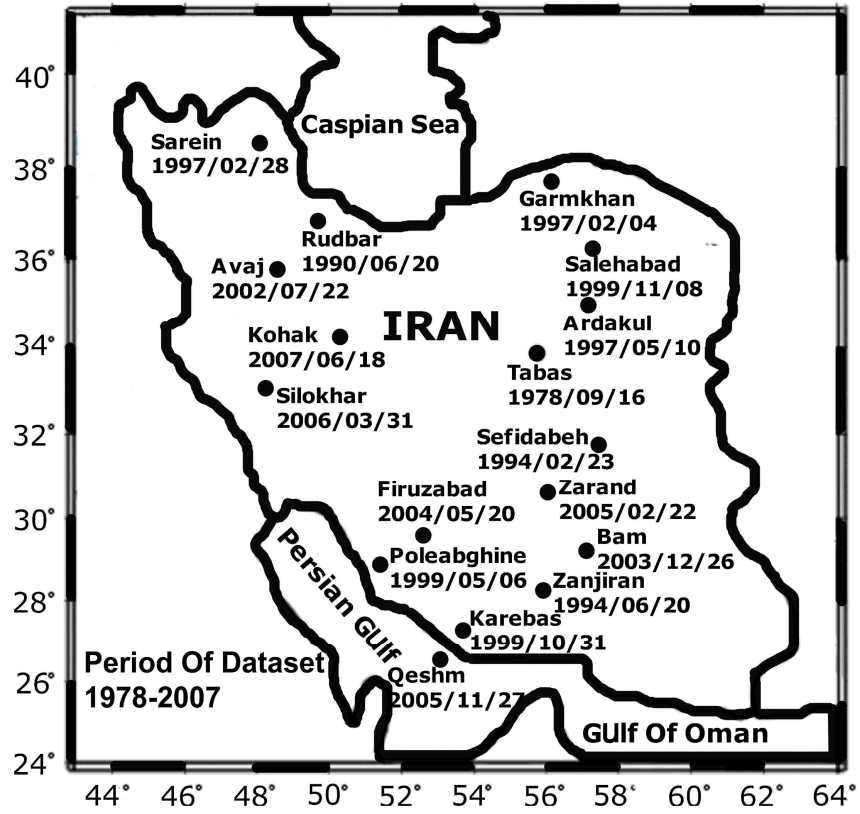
40°
38°
36°
34°
32°
30°
28°
26°
24°

Caspian Sea

Sarein
1997/02/28

Garmkhan
1997/02/04

Rudbar
1990/06/20

Avaj
2002/07/22

Salehabad
1999/11/08

IRAN

Ardakul
1997/05/10

Kohak
2007/06/18

Tabas
1978/09/16

Silokhar
2006/03/31

Sefidabeh
1994/02/23

Firuzabad
2004/05/20

Zarand
2005/02/22

Bam
2003/12/26

Persian GUlf

Poleabghine
1999/05/06

Zanjiran
1994/06/20

Karebas
1999/10/31

Period Of Dataset
1978-2007

Qeshm
2005/11/27

GUlf Of Oman

44° 46° 48° 50° 52° 54° 56° 58° 60° 62° 64°